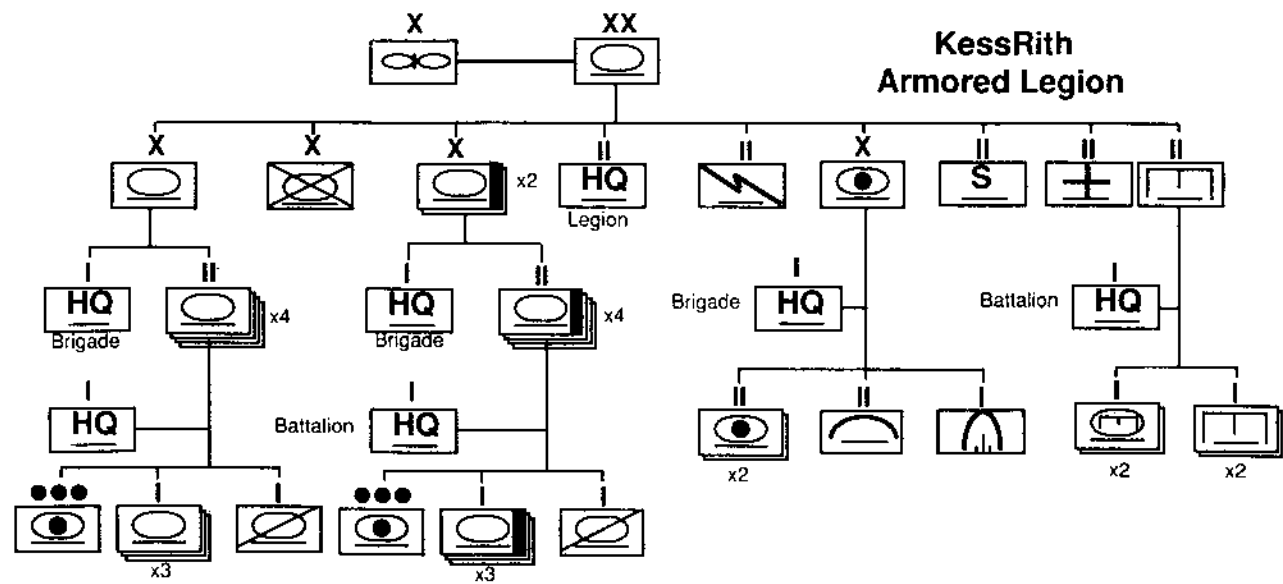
KessRith Armored Legion

X
XX

X
X
X
x2
II
HQ
Legion
II
X
II
S
II
II

I
HQ
Brigade
II
x4
I
HQ
Brigade
II
x4

I
HQ
I
Battalion
HQ

●●●
I
x3
I
●●●
I
x3
I

I
Brigade
HQ
II
x2
II
I

I
Battalion
HQ
I
x2
I
x2